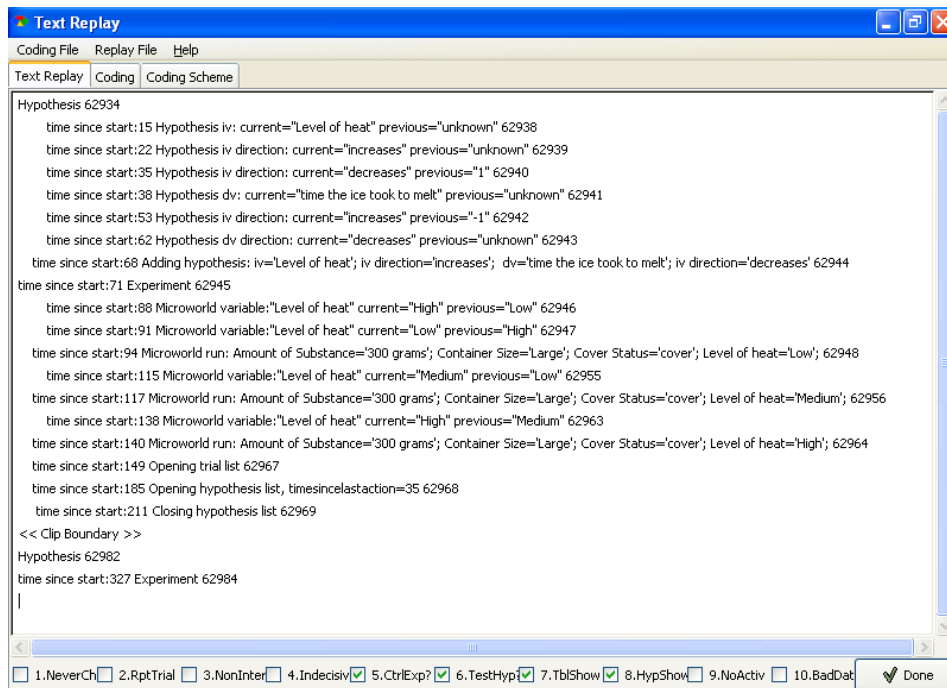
Text Replay

Coding File Replay File Help

Text Replay | Coding | Coding Scheme

Hypothesis 62934
time since start:15 Hypothesis iv: current="Level of heat" previous="unknown" 62938
time since start:22 Hypothesis iv direction: current="increases" previous="unknown" 62939
time since start:35 Hypothesis iv direction: current="decreases" previous="1" 62940
time since start:38 Hypothesis dv: current="time the ice took to melt" previous="unknown" 62941
time since start:53 Hypothesis iv direction: current="increases" previous="-1" 62942
time since start:62 Hypothesis dv direction: current="decreases" previous="unknown" 62943
time since start:68 Adding hypothesis: iv='Level of heat'; iv direction='increases'; dv='time the ice took to melt'; iv direction='decreases' 62944
time since start:71 Experiment 62945
time since start:88 Microworld variable:"Level of heat" current="High" previous="Low" 62946
time since start:91 Microworld variable:"Level of heat" current="Low" previous="High" 62947
time since start:94 Microworld run: Amount of Substance='300 grams'; Container Size='Large'; Cover Status='cover'; Level of heat='Low'; 62948
time since start:115 Microworld variable:"Level of heat" current="Medium" previous="Low" 62955
time since start:117 Microworld run: Amount of Substance='300 grams'; Container Size='Large'; Cover Status='cover'; Level of heat='Medium'; 62956
time since start:138 Microworld variable:"Level of heat" current="High" previous="Medium" 62963
time since start:140 Microworld run: Amount of Substance='300 grams'; Container Size='Large'; Cover Status='cover'; Level of heat='High'; 62964
time since start:149 Opening trial list 62967
time since start:185 Opening hypothesis list, timesincelastaction=35 62968
time since start:211 Closing hypothesis list 62969
<< Clip Boundary >>
Hypothesis 62982
time since start:327 Experiment 62984

1.NeverCh 2.RptTrial 3.NonInter 4.Indecisiv 5.CtrlExp? 6.TestHyp 7.TblShow 8.HypShow 9.NoActiv 10.BadDat Done